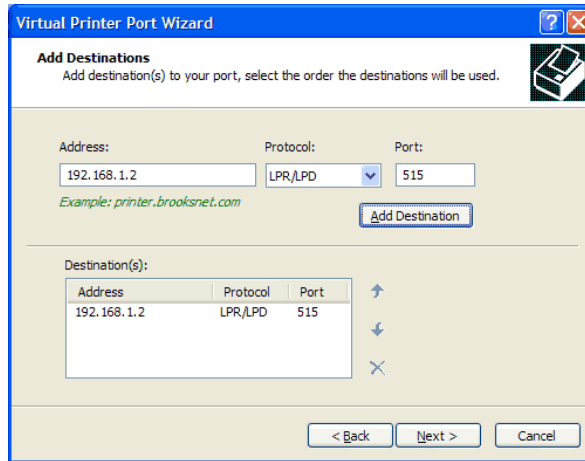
Virtual Printer Port Wizard

Add Destinations
Add destination(s) to your port, select the order the destinations will be used.

Address:
192.168.1.2
Example: printer.brooksnet.com

Protocol:
LPR/LPD

Port:
515

Add Destination

Destination(s):

| Address | Protocol | Port |
|---|---|---|
| 192.168.1.2 | LPR/LPD | 515 |

< Back
Next >
Cancel